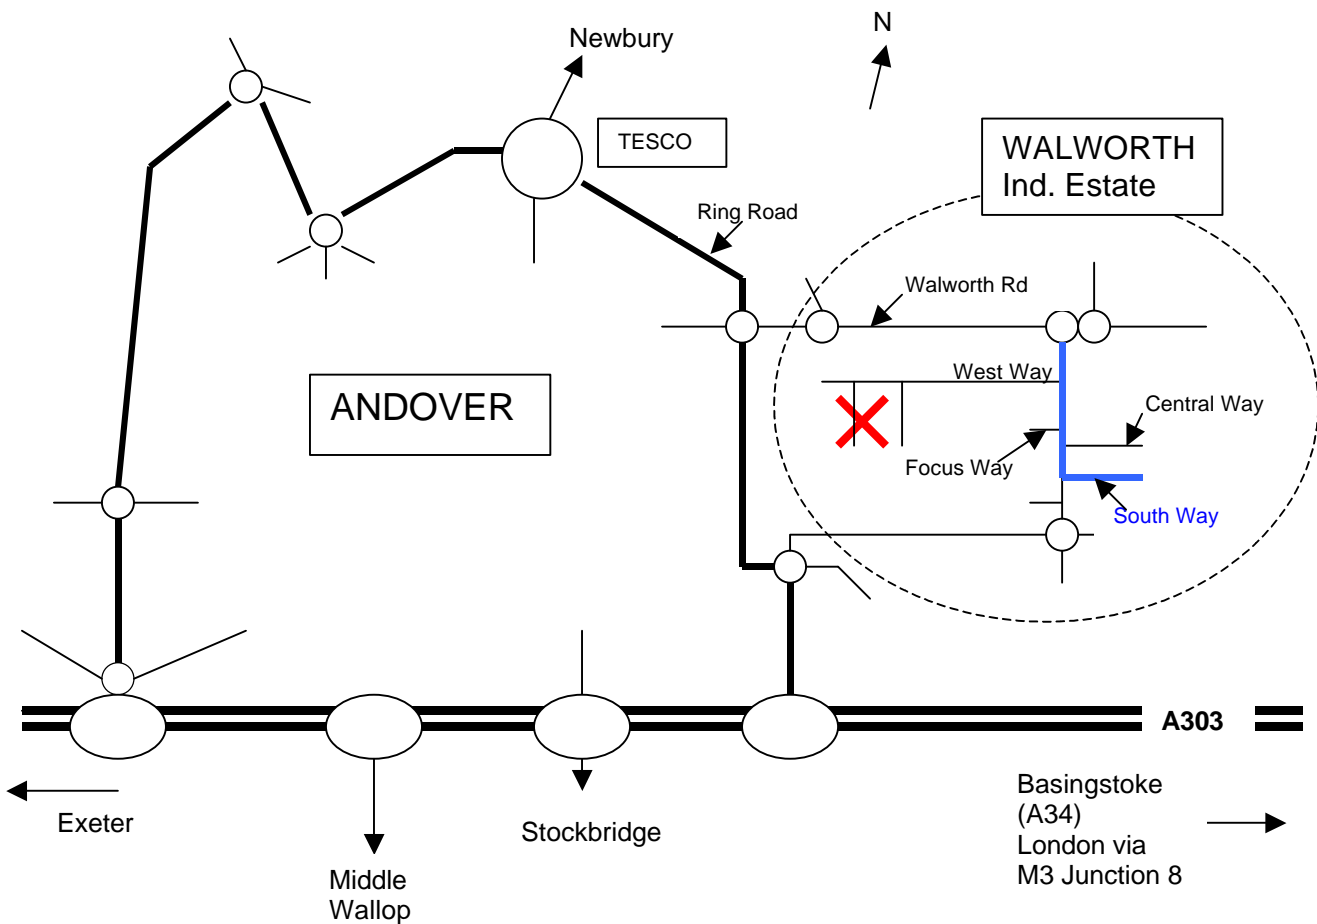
Newbury

N

TESCO

WALWORTH
Ind. Estate

Ring Road

Walworth Rd

West Way

Central Way

Focus Way

South Way

ANDOVER

A303

Exeter

Middle Wallop

Stockbridge

Basingstoke (A34)
London via
M3 Junction 8